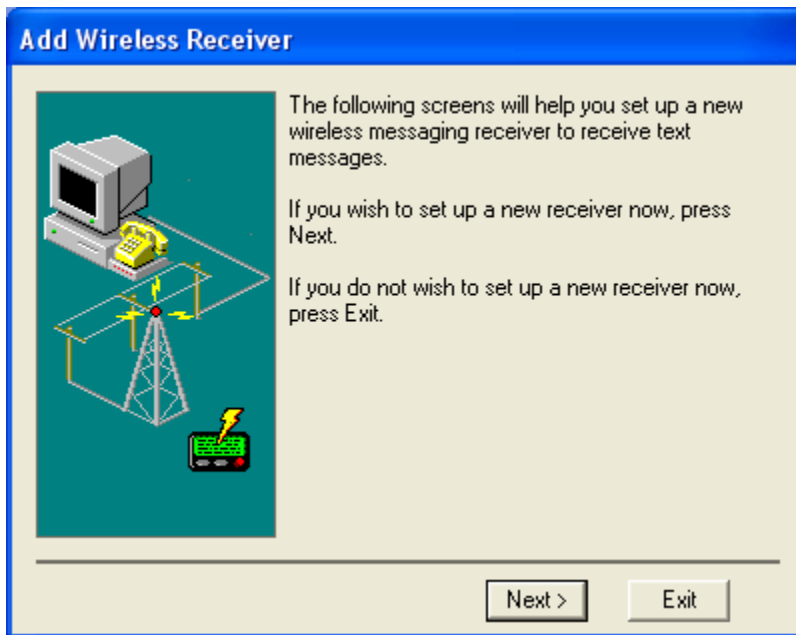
Add Wireless Receiver

The following screens will help you set up a new wireless messaging receiver to receive text messages.

If you wish to set up a new receiver now, press Next.

If you do not wish to set up a new receiver now, press Exit.

Next >

Exit